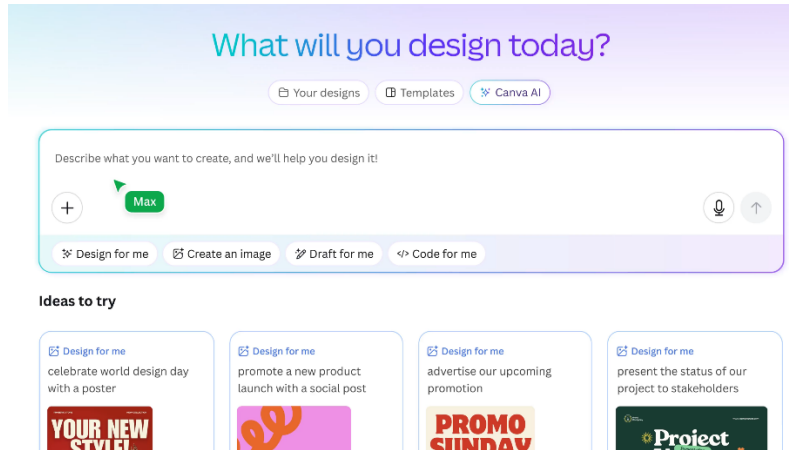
What will you design today?

Your designs Templates Canva AI

Describe what you want to create, and we'll help you design it!

Max

+

Design for me Create an image Draft for me Code for me

Ideas to try

Design for me
celebrate world design day with a poster
YOUR NEW STYLE

Design for me
promote a new product launch with a social post

Design for me
advertise our upcoming promotion
PROMO SUNDAY

Design for me
present the status of our project to stakeholders
Project